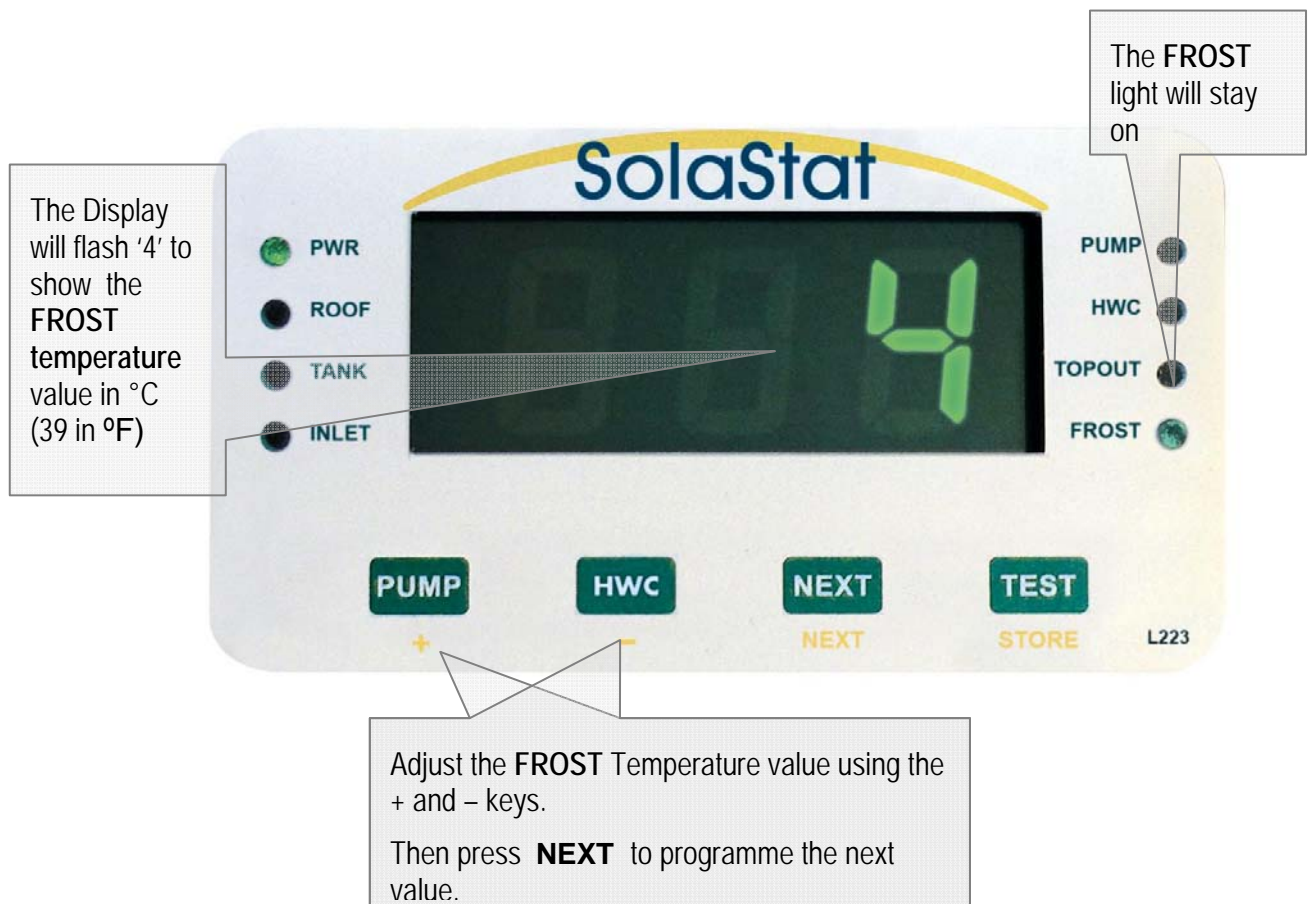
The **FROST** light will stay on

SolaStat

The Display will flash '4' to show the **FROST temperature** value in °C (39 in **ºF)**

PWR
ROOF
TANK
INLET

4

PUMP
HWC
TOPOUT
FROST

PUMP
+
HWC
–
NEXT
NEXT
TEST
STORE
L223

Adjust the **FROST** Temperature value using the + and – keys.

Then press **NEXT** to programme the next value.